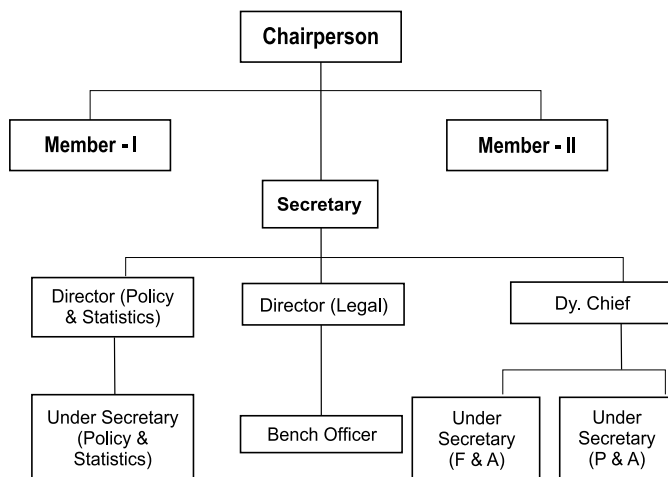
Chairperson

Member - I

Member - II

Secretary

Director (Policy & Statistics)

Director (Legal)

Dy. Chief

Under Secretary (Policy & Statistics)

Bench Officer

Under Secretary (F & A)

Under Secretary (P & A)